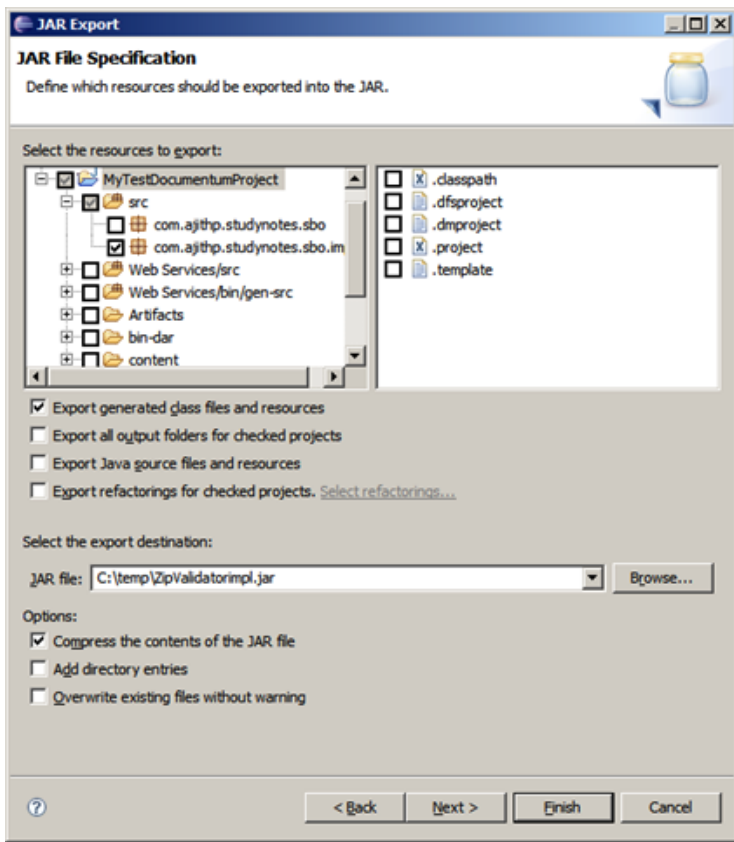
JAR Export

JAR File Specification

Define which resources should be exported into the JAR.

Select the resources to export:

MyTestDocumentumProject
src
com.ajithp.studynotes.sbo
com.ajithp.studynotes.sbo.im
Web Services/src
Web Services/bin/gen-src
Artifacts
bin-dar
content

.classpath
.dfsproject
.dmproject
.project
.template

Export generated class files and resources
Export all output folders for checked projects
Export Java source files and resources
Export refactorings for checked projects. Select refactorings...

Select the export destination:

JAR file: C:\temp\ZipValidatorimpl.jar
Browse...

Options:
Compress the contents of the JAR file
Add directory entries
Overwrite existing files without warning

< Back
Next >
Finish
Cancel